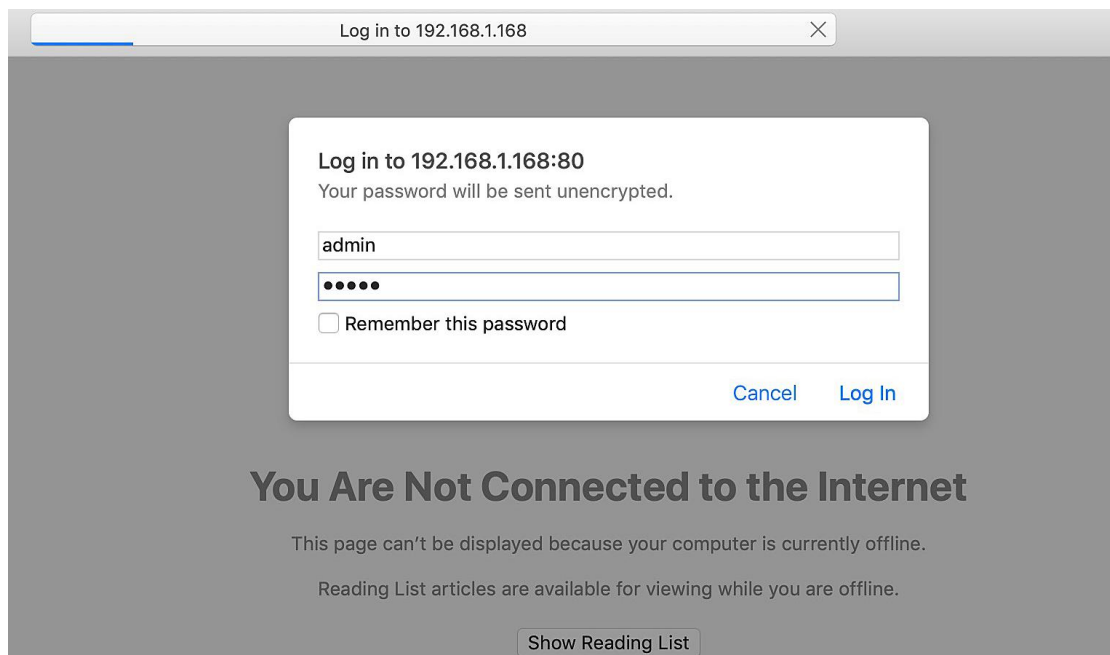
Log in to 192.168.1.168

Log in to 192.168.1.168:80
Your password will be sent unencrypted.

admin

•••••

Remember this password

Cancel Log In

You Are Not Connected to the Internet

This page can’t be displayed because your computer is currently offline.

Reading List articles are available for viewing while you are offline.

Show Reading List